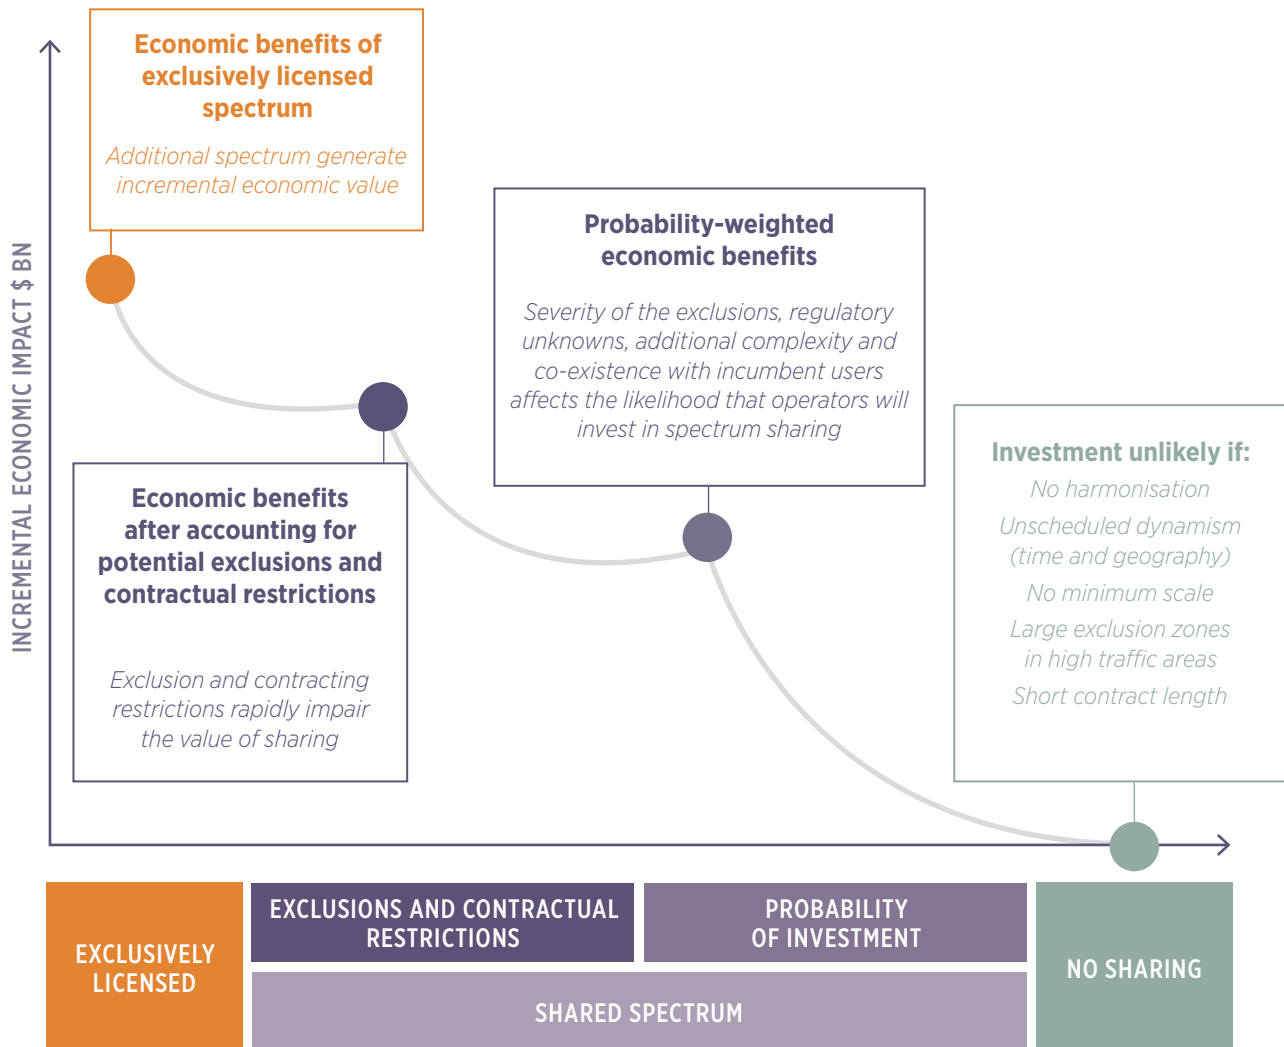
INCREMENTAL ECONOMIC IMPACT $ BN

Economic benefits of exclusively licensed spectrum

Additional spectrum generate incremental economic value

Probability-weighted economic benefits

Severity of the exclusions, regulatory unknowns, additional complexity and co-existence with incumbent users affects the likelihood that operators will invest in spectrum sharing

Economic benefits after accounting for potential exclusions and contractual restrictions

Exclusion and contracting restrictions rapidly impair the value of sharing

Investment unlikely if:

No harmonisation

Unscheduled dynamism (time and geography)

No minimum scale

Large exclusion zones in high traffic areas

Short contract length

EXCLUSIVELY LICENSED

EXCLUSIONS AND CONTRACTUAL RESTRICTIONS

PROBABILITY OF INVESTMENT

SHARED SPECTRUM

NO SHARING